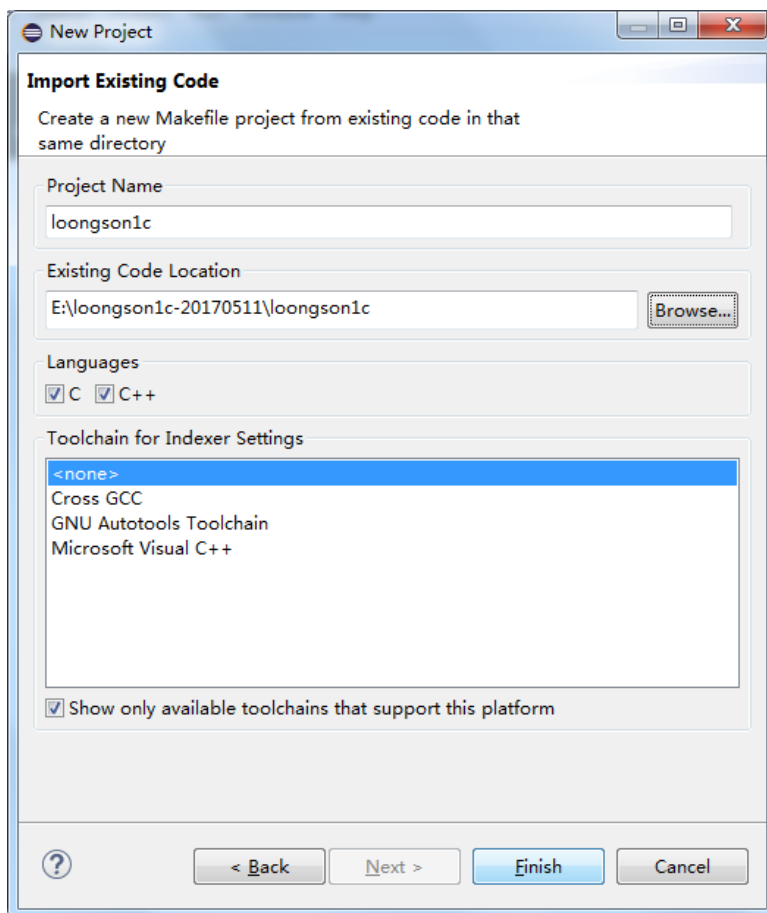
New Project

Import Existing Code

Create a new Makefile project from existing code in that same directory

Project Name

loongson1c

Existing Code Location

E:\loongson1c-20170511\loongson1c

Browse...

Languages

C C++

Toolchain for Indexer Settings

<none>
Cross GCC
GNU Autotools Toolchain
Microsoft Visual C++

Show only available toolchains that support this platform

?

< Back

Next >

Finish

Cancel